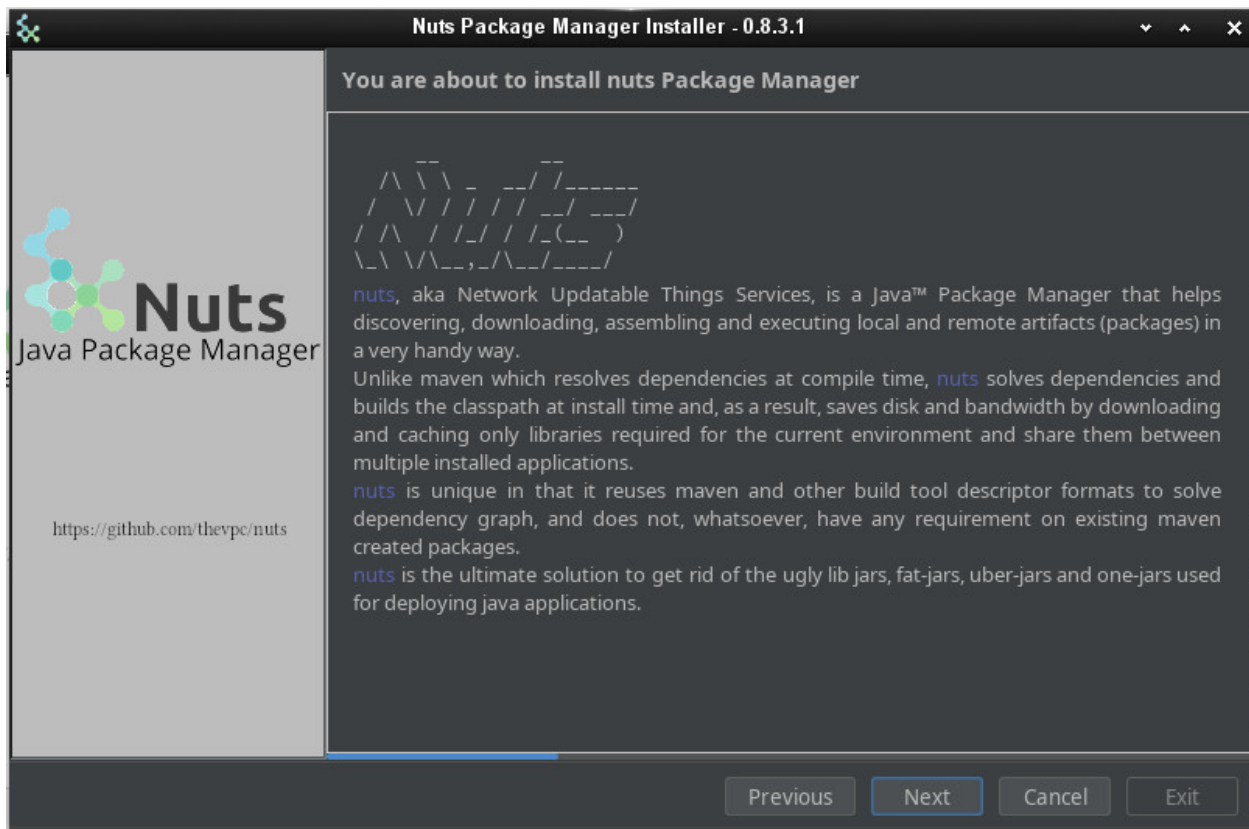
Nuts Package Manager Installer - 0.8.3.1

Nuts
Java Package Manager

https://github.com/thevpc/nuts

You are about to install nuts Package Manager

```
    __          __
  /\ \ \ _  __/ /______
 /  \/ / / / / __/ ___/
/ /\  / /_/ / /_(__  )
\_\ \/\__,_/\__/____/
```

nuts, aka Network Updatable Things Services, is a Java™ Package Manager that helps discovering, downloading, assembling and executing local and remote artifacts (packages) in a very handy way.
Unlike maven which resolves dependencies at compile time, nuts solves dependencies and builds the classpath at install time and, as a result, saves disk and bandwidth by downloading and caching only libraries required for the current environment and share them between multiple installed applications.
nuts is unique in that it reuses maven and other build tool descriptor formats to solve dependency graph, and does not, whatsoever, have any requirement on existing maven created packages.
nuts is the ultimate solution to get rid of the ugly lib jars, fat-jars, uber-jars and one-jars used for deploying java applications.

Previous Next Cancel Exit